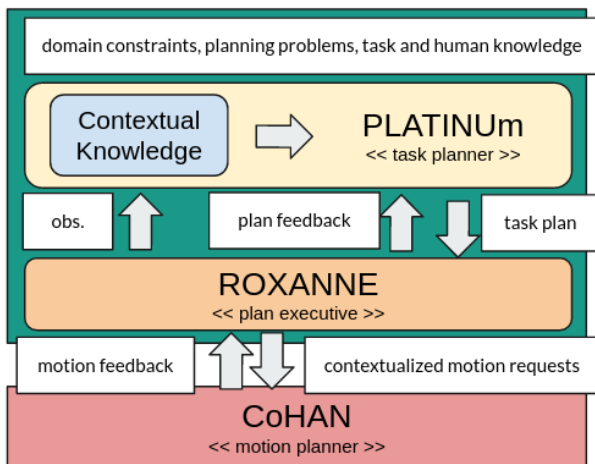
domain constraints, planning problems, task and human knowledge

Contextual Knowledge

PLATINUm
<< task planner >>

obs.

plan feedback

task plan

ROXANNE
<< plan executive >>

motion feedback

contextualized motion requests

CoHAN
<< motion planner >>